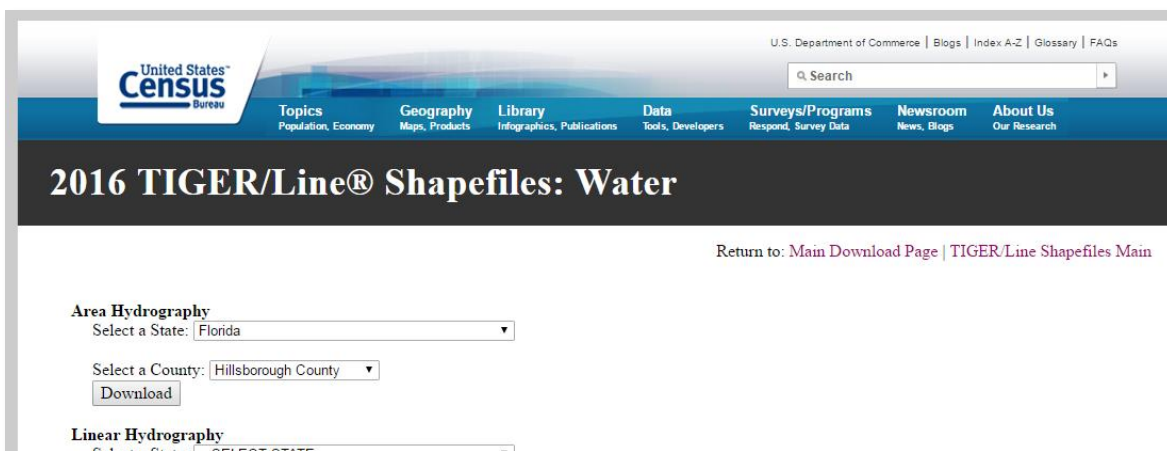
U.S. Department of Commerce | Blogs | Index A-Z | Glossary | FAQs

United States Census Bureau

Search

Topics
Population, Economy

Geography
Maps, Products

Library
Infographics, Publications

Data
Tools, Developers

Surveys/Programs
Respond, Survey Data

Newsroom
News, Blogs

About Us
Our Research

2016 TIGER/Line® Shapefiles: Water

Return to: Main Download Page | TIGER/Line Shapefiles Main

Area Hydrography
Select a State: Florida

Select a County: Hillsborough County

Download

Linear Hydrography
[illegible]